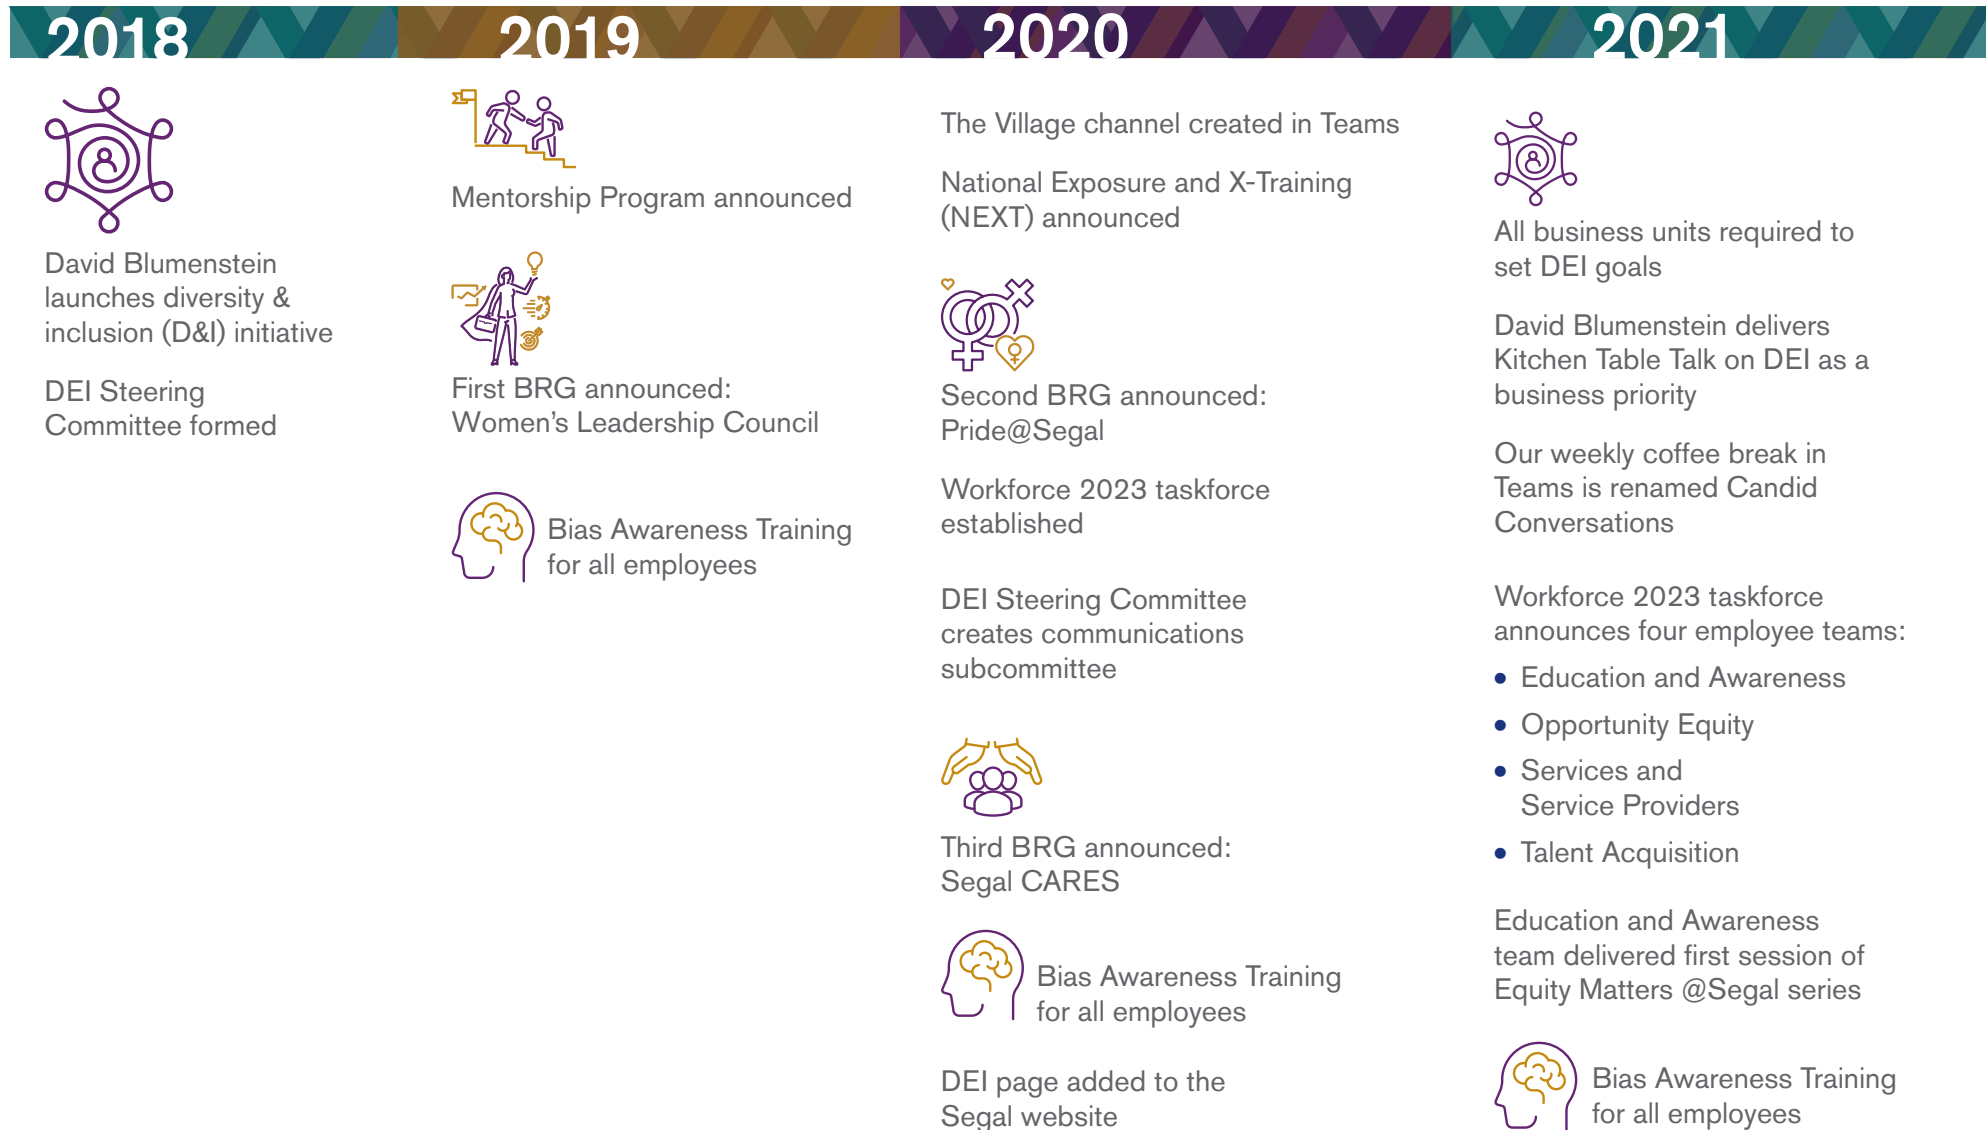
2018

David Blumenstein launches diversity & inclusion (D&I) initiative

DEI Steering Committee formed

2019

Mentorship Program announced

First BRG announced: Women's Leadership Council

Bias Awareness Training for all employees

2020

The Village channel created in Teams

National Exposure and X-Training (NEXT) announced

Second BRG announced: Pride@Segal

Workforce 2023 taskforce established

DEI Steering Committee creates communications subcommittee

Third BRG announced: Segal CARES

Bias Awareness Training for all employees

DEI page added to the Segal website

2021

All business units required to set DEI goals

David Blumenstein delivers Kitchen Table Talk on DEI as a business priority

Our weekly coffee break in Teams is renamed Candid Conversations

Workforce 2023 taskforce announces four employee teams:

• Education and Awareness
• Opportunity Equity
• Services and Service Providers
• Talent Acquisition

Education and Awareness team delivered first session of Equity Matters @Segal series

Bias Awareness Training for all employees